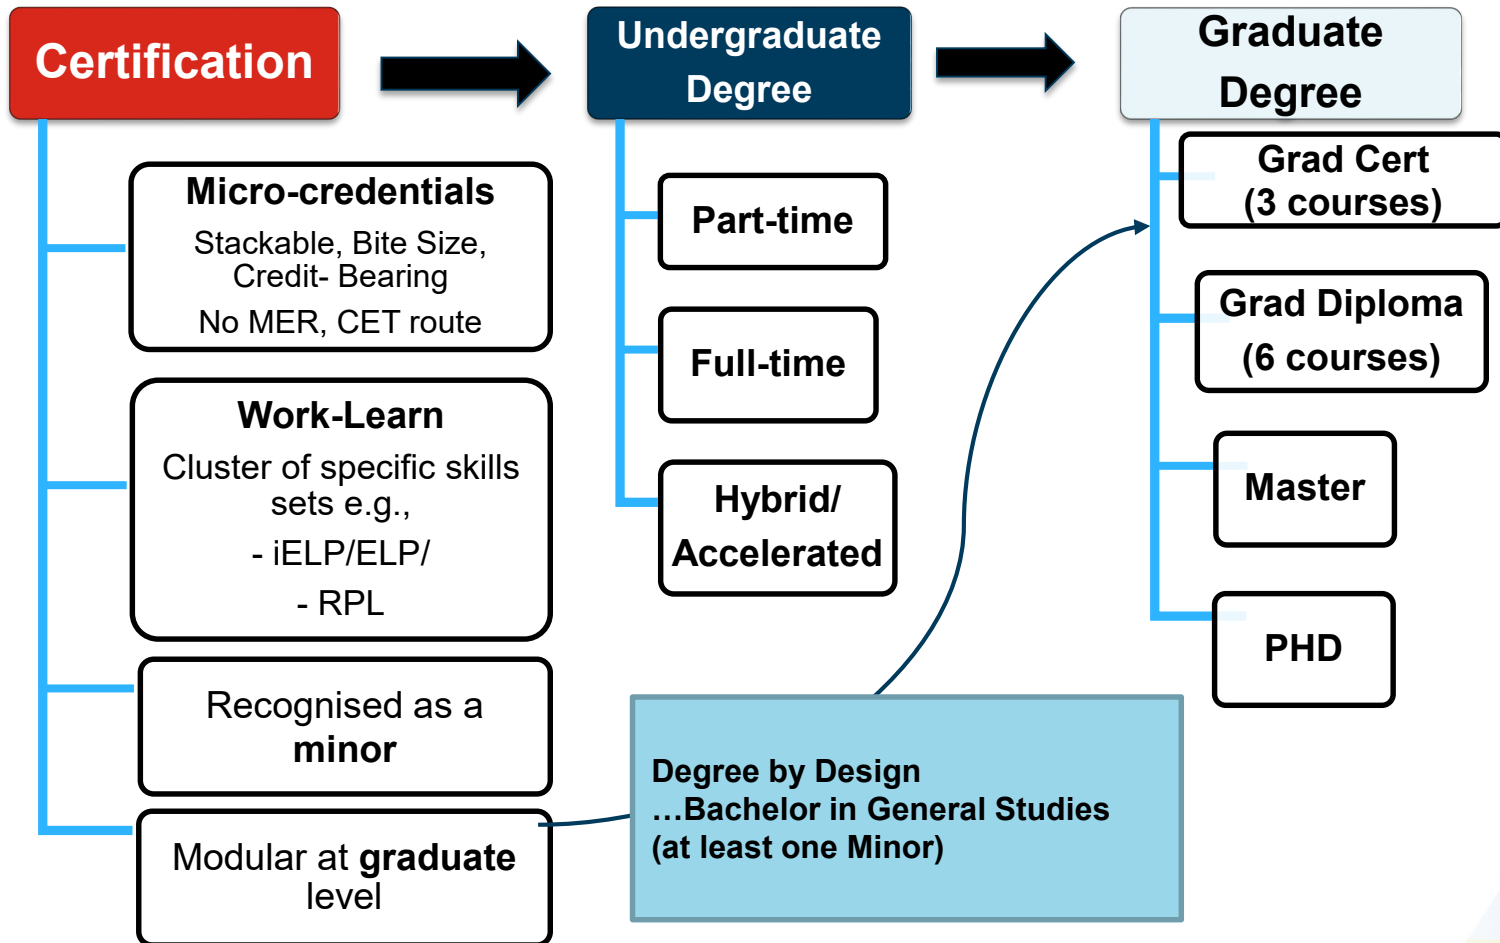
Certification

Undergraduate Degree

Graduate Degree

Micro-credentials
Stackable, Bite Size, Credit- Bearing
No MER, CET route

Work-Learn
Cluster of specific skills sets e.g.,
- iELP/ELP/
- RPL

Recognised as a minor

Modular at graduate level

Part-time

Full-time

Hybrid/ Accelerated

Grad Cert (3 courses)

Grad Diploma (6 courses)

Master

PHD

Degree by Design
…Bachelor in General Studies
(at least one Minor)